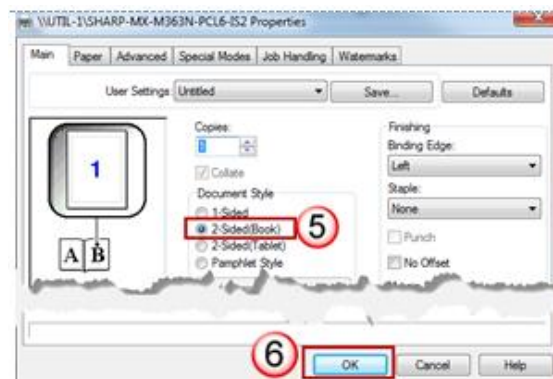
\\UTIL-1\SHARP-MX-M363N-PCL6-IS2 Properties

Main | Paper | Advanced | Special Modes | Job Handling | Watermarks

User Settings Untitled

Save...

Defaults

1

A B

Copies:

1

Collate

Document Style

1-Sided

2-Sided(Book)

5

2-Sided(Tablet)

Pamphlet Style

Finishing

Binding Edge:

Left

Staple:

None

Punch

No Offset

6

OK

Cancel

Help